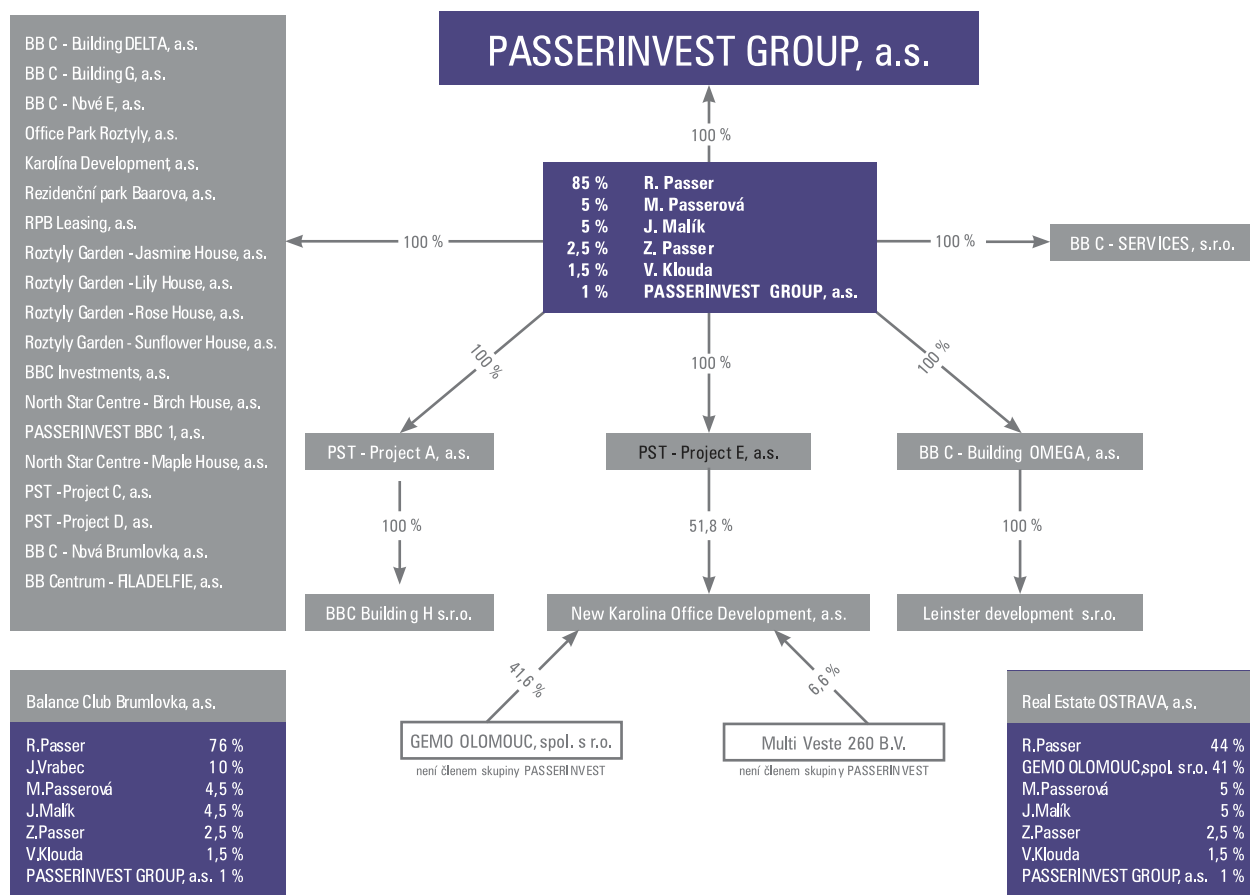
PASSERINVEST GROUP, a.s.

100 %

| | |
|---|---|
| 85 % | R. Passer |
| 5 % | M. Passerová |
| 5 % | J. Malík |
| 2,5 % | Z. Passer |
| 1,5 % | V. Klouda |
| 1 % | PASSERINVEST GROUP, a.s. |

100 %

BB C - Building DELTA, a.s.
BB C - Building G, a.s.
BB C - Nové E, a.s.
Office Park Roztyly, a.s.
Karolína Development, a.s.
Rezidenční park Baarova, a.s.
RPB Leasing, a.s.
Roztyly Garden - Jasmine House, a.s.
Roztyly Garden - Lily House, a.s.
Roztyly Garden - Rose House, a.s.
Roztyly Garden - Sunflower House, a.s.
BBC Investments, a.s.
North Star Centre - Birch House, a.s.
PASSERINVEST BBC 1, a.s.
North Star Centre - Maple House, a.s.
PST - Project C, a.s.
PST - Project D, as.
BB C - Nová Brumlovka, a.s.
BB Centrum - FILADELFIE, a.s.

100 %

BB C - SERVICES, s.r.o.

100 %

100 %

100 %

PST - Project A, a.s.

PST - Project E, a.s.

BB C - Building OMEGA, a.s.

100 %

51,8 %

100 %

BBC Building H s.r.o.

New Karolina Office Development, a.s.

Leinster development s.r.o.

41,6 %

6,6 %

GEMO OLOMOUC, spol. s r.o.
není členem skupiny PASSERINVEST

Multi Veste 260 B.V.
není členem skupiny PASSERINVEST

Balance Club Brumlovka, a.s.

| | |
|---|---|
| R.Passer | 76 % |
| J.Vrabec | 10 % |
| M.Passerová | 4,5 % |
| J.Malík | 4,5 % |
| Z.Passer | 2,5 % |
| V.Klouda | 1,5 % |
| PASSERINVEST GROUP, a.s. | 1 % |

Real Estate OSTRAVA, a.s.

| | |
|---|---|
| R.Passer | 44 % |
| GEMO OLOMOUC,spol. s r.o. | 41 % |
| M.Passerová | 5 % |
| J.Malík | 5 % |
| Z.Passer | 2,5 % |
| V.Klouda | 1,5 % |
| PASSERINVEST GROUP, a.s. | 1 % |